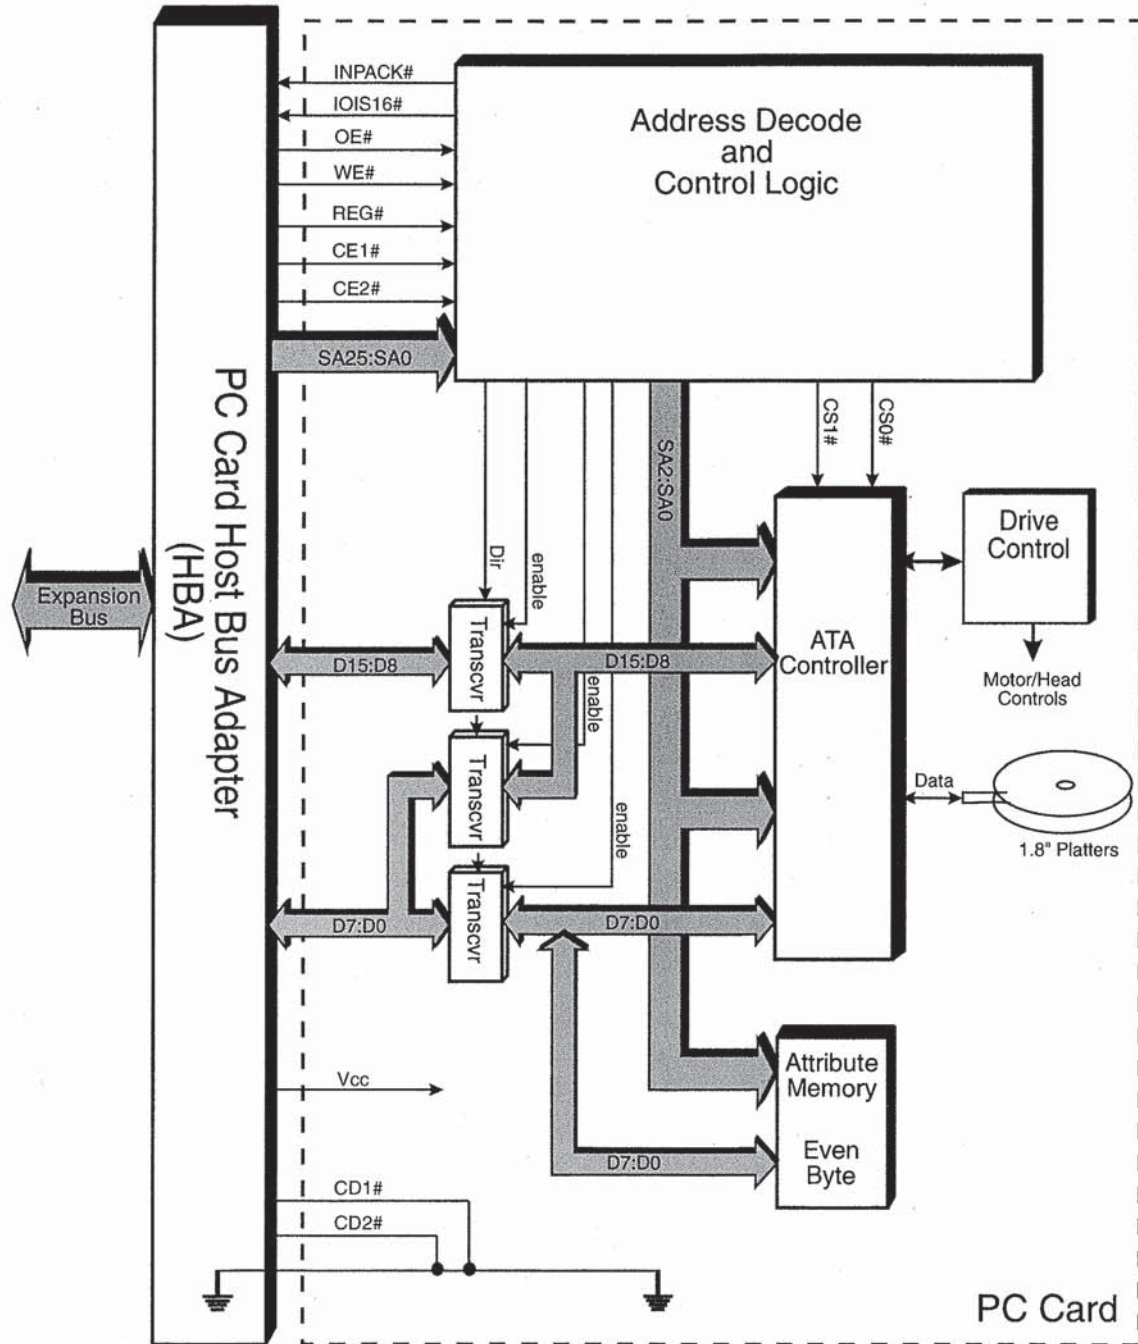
INPACK#
IOIS16#
OE#
WE#
REG#
CE1#
CE2#
SA25:SA0

Address Decode and Control Logic

PC Card Host Bus Adapter (HBA)

Expansion Bus

SA2:SA0
CS1#
CS0#
Dir
enable
Transcvr
D15:D8
D15:D8
enable
Transcvr
enable
Transcvr
D7:D0
D7:D0

ATA Controller

Drive Control

Motor/Head Controls

Data

1.8" Platters

Vcc

Attribute Memory

Even Byte

D7:D0

CD1#
CD2#

PC Card